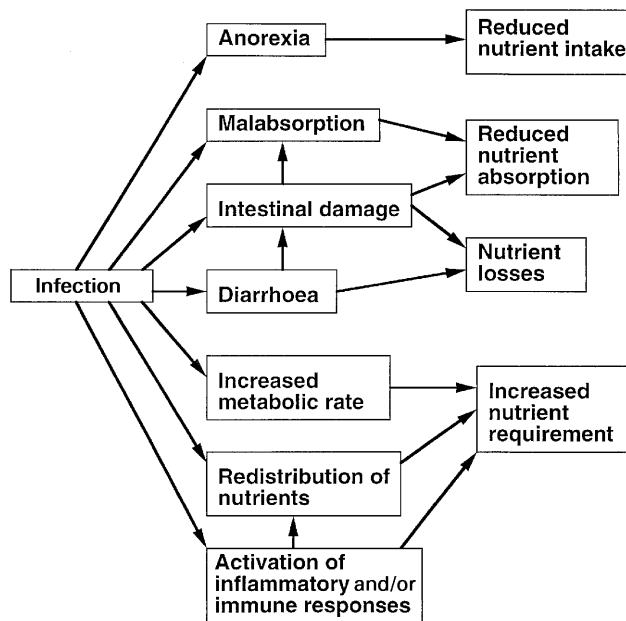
Anorexia

Reduced nutrient intake

Malabsorption

Reduced nutrient absorption

Intestinal damage

Nutrient losses

Infection

Diarrhoea

Increased metabolic rate

Increased nutrient requirement

Redistribution of nutrients

Activation of inflammatory and/or immune responses